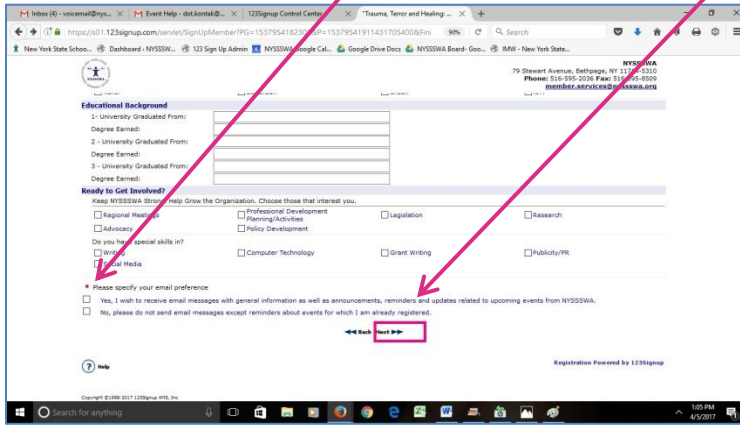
Inbox (4) - voicemail@nys... | Event Help - dot.kontak@... | 123Signup Control Center | "Trauma, Terror and Healing: ... | +

https://s01.123signup.com/servlet/SignUpMember?PG=1537954182300&P=1537954191431705400&Fini | 90% | Search

New York State Schoo... | Dashboard - NYSSSW... | 123 Sign Up Admin | NYSSSWA Google Cal... | Google Drive Docs | NYSSSWA Board- Goo... | IMW - New York State...

NYSSSWA
79 Stewart Avenue, Bethpage, NY 11714-5310
Phone: 516-595-2036 Fax: 516-595-8509
member.services@nysssswa.org

Educational Background
1- University Graduated From:
Degree Earned:
2 - University Graduated From:
Degree Earned:
3 - University Graduated From:
Degree Earned:

Ready to Get Involved?
Keep NYSSSWA Strong! Help Grow the Organization. Choose those that interest you.
Regional Meetings | Professional Development Planning/Activities | Legislation | Research
Advocacy | Policy Development
Do you have special skills in?
Writing | Computer Technology | Grant Writing | Publicity/PR
Social Media

* Please specify your email preference
Yes, I wish to receive email messages with general information as well as announcements, reminders and updates related to upcoming events from NYSSSWA.
No, please do not send email messages except reminders about events for which I am already registered.

Back Next

Help

Registration Powered by 123Signup

Copyright ©1998-2017 123Signup NYS, Inc.

Search for anything

1:05 PM
4/5/2017